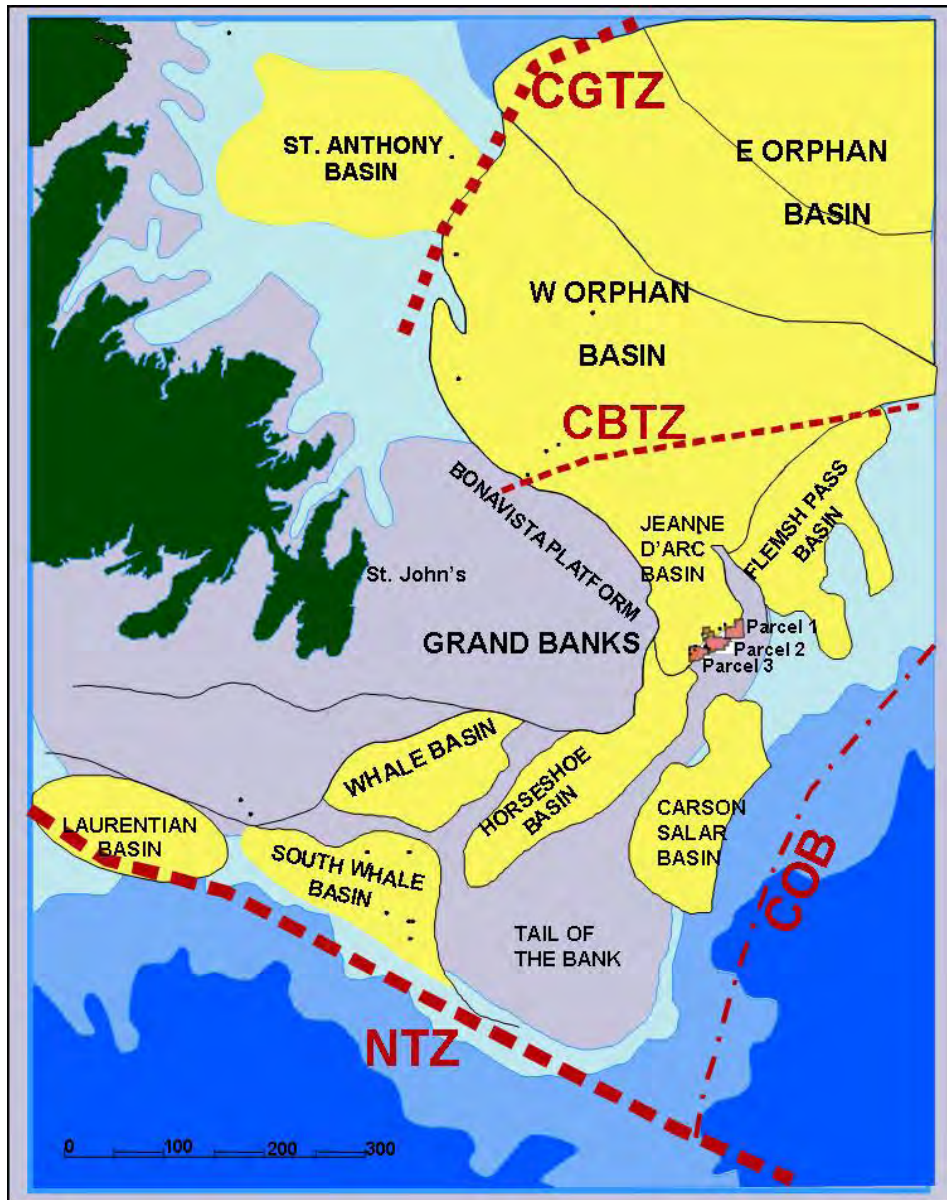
CGTZ

ST. ANTHONY BASIN

E ORPHAN BASIN

W ORPHAN BASIN

CBTZ

BONAVISTA PLATFORM

JEANNE D'ARC BASIN

FLEMSH PASS BASIN

St. John's

GRAND BANKS

Parcel 1
Parcel 2
Parcel 3

WHALE BASIN

HORSESHOE BASIN

CARSON SALAR BASIN

LAURENTIAN BASIN

SOUTH WHALE BASIN

COB

TAIL OF THE BANK

NTZ

0 100 200 300